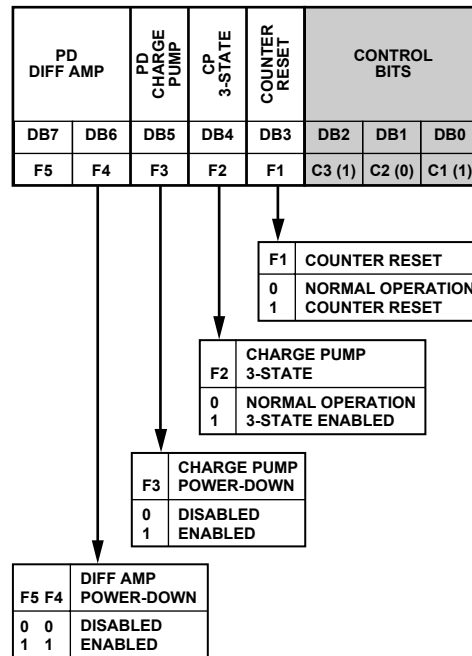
| PD DIFF AMP | | PD CHARGE PUMP | CP 3-STATE | COUNTER RESET | CONTROL BITS | | |
|---|---|---|---|---|---|---|---|
| DB7 | DB6 | DB5 | DB4 | DB3 | DB2 | DB1 | DB0 |
| F5 | F4 | F3 | F2 | F1 | C3 (1) | C2 (0) | C1 (1) |

| F1 | COUNTER RESET |
|---|---|
| 0<br>1 | NORMAL OPERATION<br>COUNTER RESET |

| F2 | CHARGE PUMP 3-STATE |
|---|---|
| 0<br>1 | NORMAL OPERATION<br>3-STATE ENABLED |

| F3 | CHARGE PUMP POWER-DOWN |
|---|---|
| 0<br>1 | DISABLED<br>ENABLED |

| F5 F4 | DIFF AMP POWER-DOWN |
|---|---|
| 0 0<br>1 1 | DISABLED<br>ENABLED |